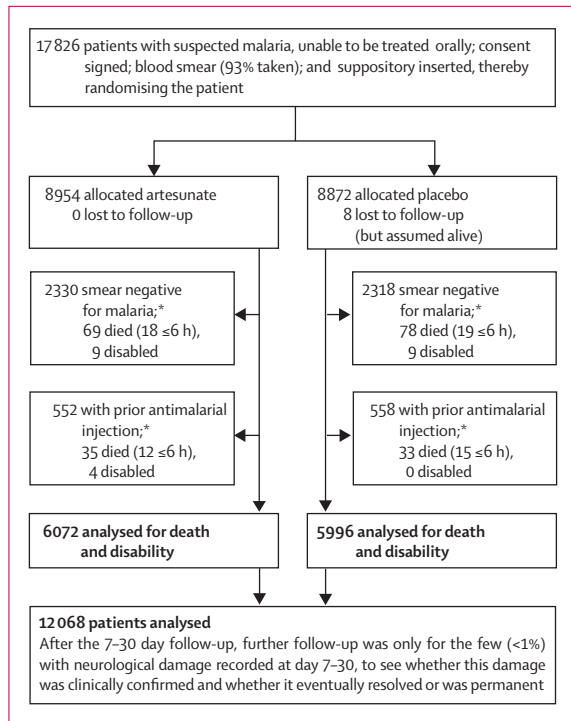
17 826 patients with suspected malaria, unable to be treated orally; consent signed; blood smear (93% taken); and suppository inserted, thereby randomising the patient

8954 allocated artesunate
0 lost to follow-up

8872 allocated placebo
8 lost to follow-up
(but assumed alive)

2330 smear negative for malaria;*
69 died (18 ≤6 h),
9 disabled

2318 smear negative for malaria;*
78 died (19 ≤6 h),
9 disabled

552 with prior antimalarial injection;*
35 died (12 ≤6 h),
4 disabled

558 with prior antimalarial injection;*
33 died (15 ≤6 h),
0 disabled

**6072 analysed for death and disability**

**5996 analysed for death and disability**

**12 068 patients analysed**
After the 7–30 day follow-up, further follow-up was only for the few (<1%) with neurological damage recorded at day 7–30, to see whether this damage was clinically confirmed and whether it eventually resolved or was permanent